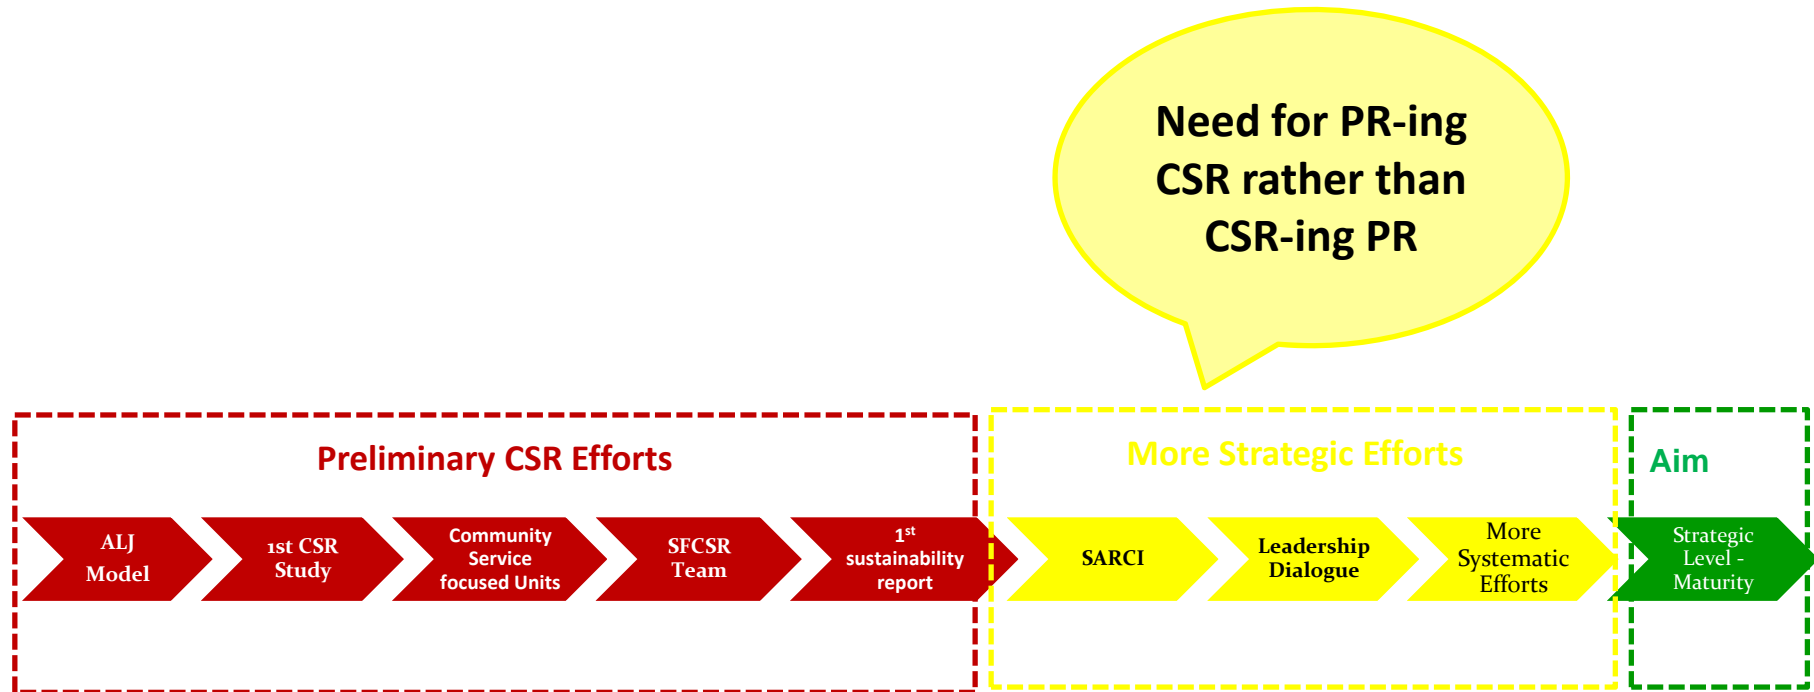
Need for PR-ing CSR rather than CSR-ing PR

Preliminary CSR Efforts

ALJ Model

1st CSR Study

Community Service focused Units

SFCSR Team

$1^{st}$ sustainability report

More Strategic Efforts

SARCI

Leadership Dialogue

More Systematic Efforts

Aim

Strategic Level - Maturity